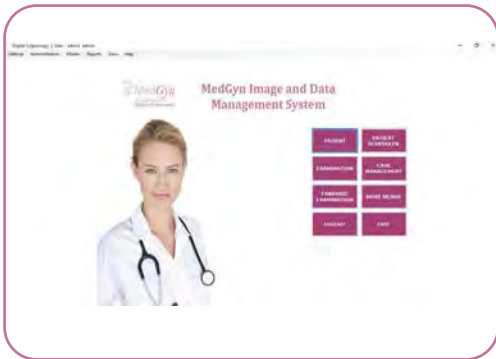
Digital Colposcopy | User : admin admin
Settings Administration Window Reports View Help

MedGyn

MedGyn Image and Data Management System

PATIENT
PATIENT SCHEDULER
EXAMINATION
CASE MANAGEMENT
FORENSIC EXAMINATION
MORE MENUS
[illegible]
EXIT